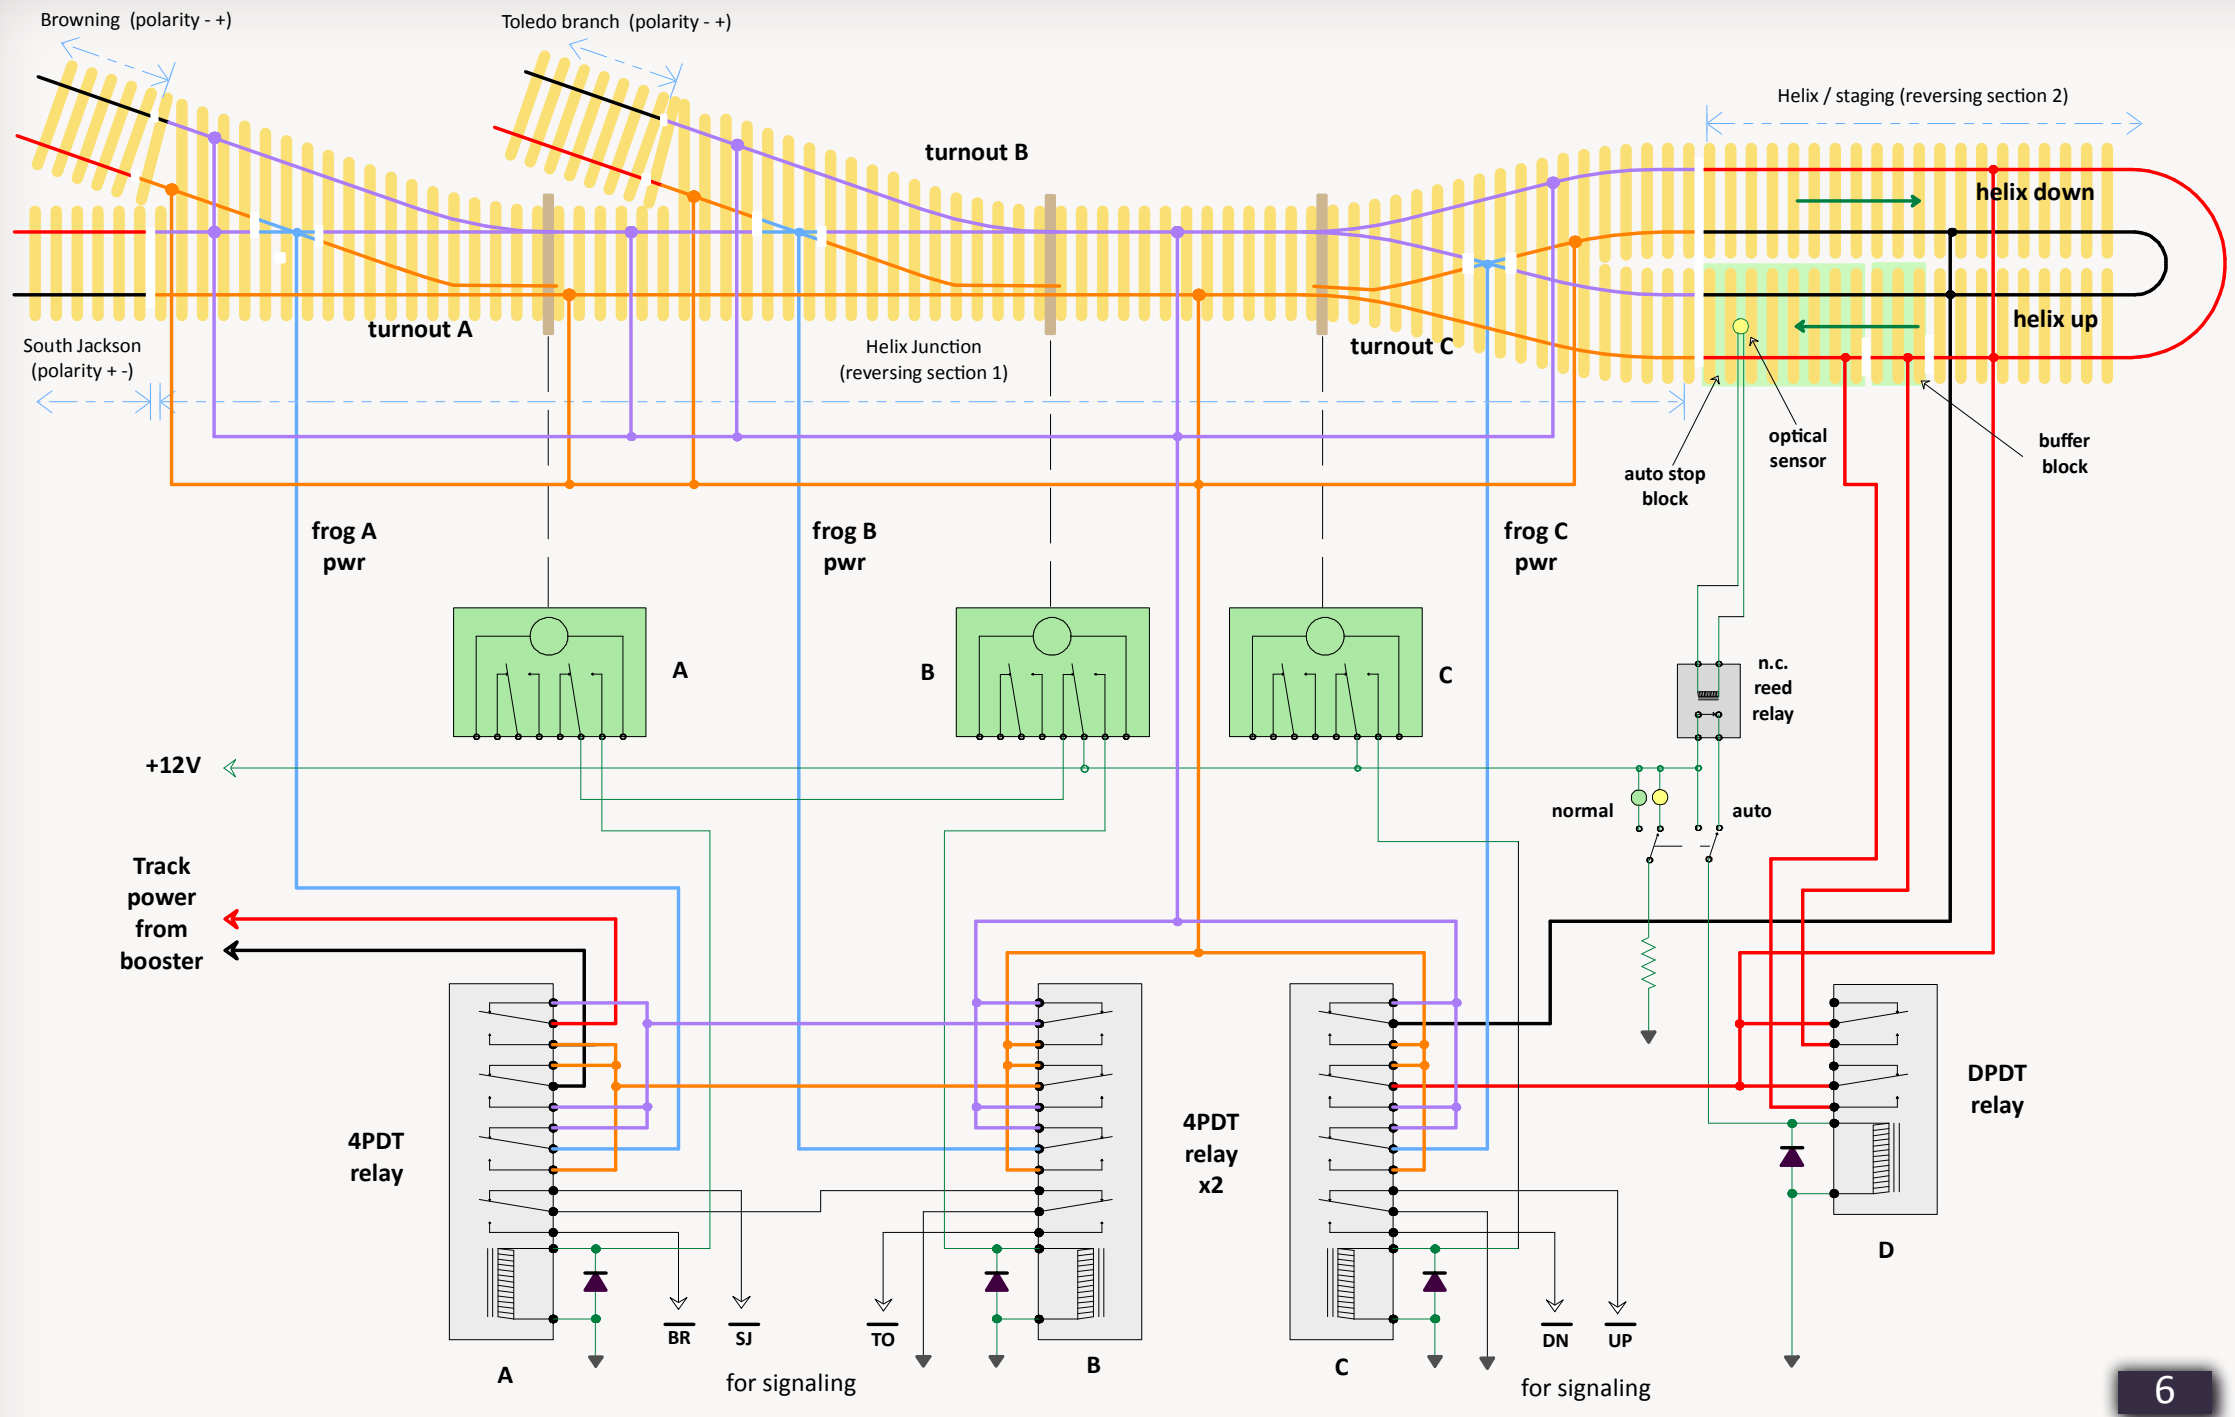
Browning (polarity - +)

Toledo branch (polarity - +)

Helix / staging (reversing section 2)

turnout B

helix down

helix up

turnout A

South Jackson (polarity + -)

Helix Junction (reversing section 1)

turnout C

optical sensor

buffer block

auto stop block

frog A pwr

frog B pwr

frog C pwr

A

B

C

n.c. reed relay

+12V

normal

auto

Track power from booster

4PDT relay

4PDT relay x2

DPDT relay

D

BR

SJ

TO

DN

UP

A

for signaling

B

C

for signaling

6